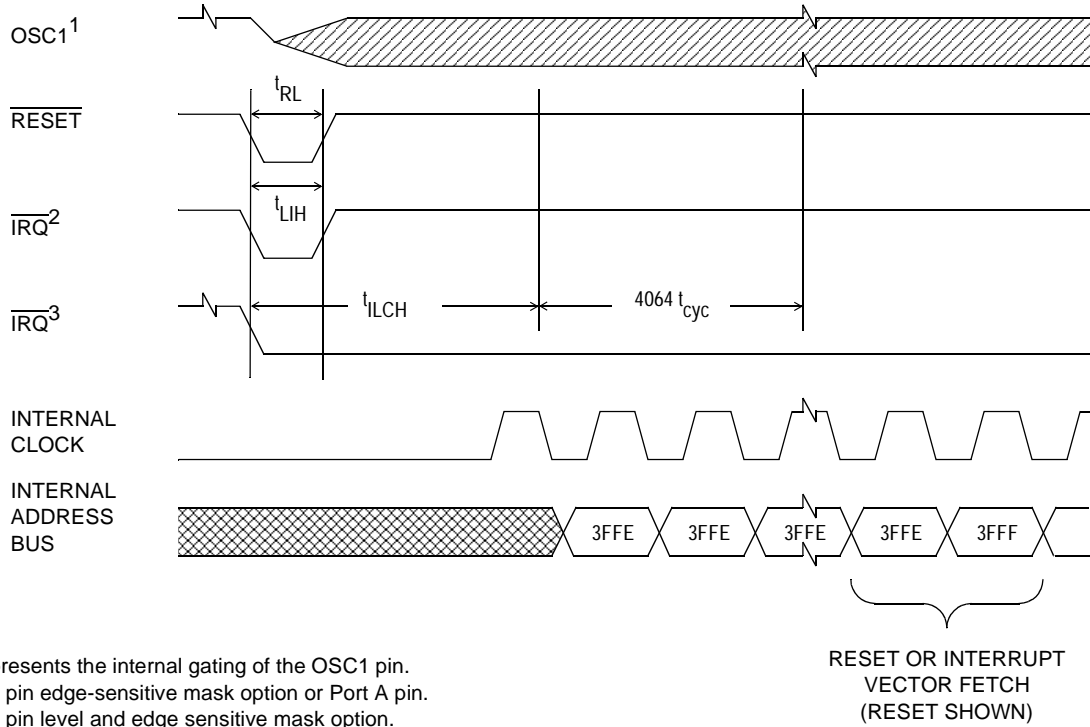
$OSC1^1$

$\overline{RESET}$

$t_{RL}$

$t_{LIH}$

$\overline{IRQ}^2$

$\overline{IRQ}^3$

$t_{ILCH}$

$4064\ t_{cyc}$

INTERNAL CLOCK

INTERNAL ADDRESS BUS

3FFE 3FFE 3FFE 3FFE 3FFF

RESET OR INTERRUPT VECTOR FETCH (RESET SHOWN)

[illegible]resents the internal gating of the OSC1 pin.
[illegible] pin edge-sensitive mask option or Port A pin.
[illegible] pin level and edge sensitive mask option.